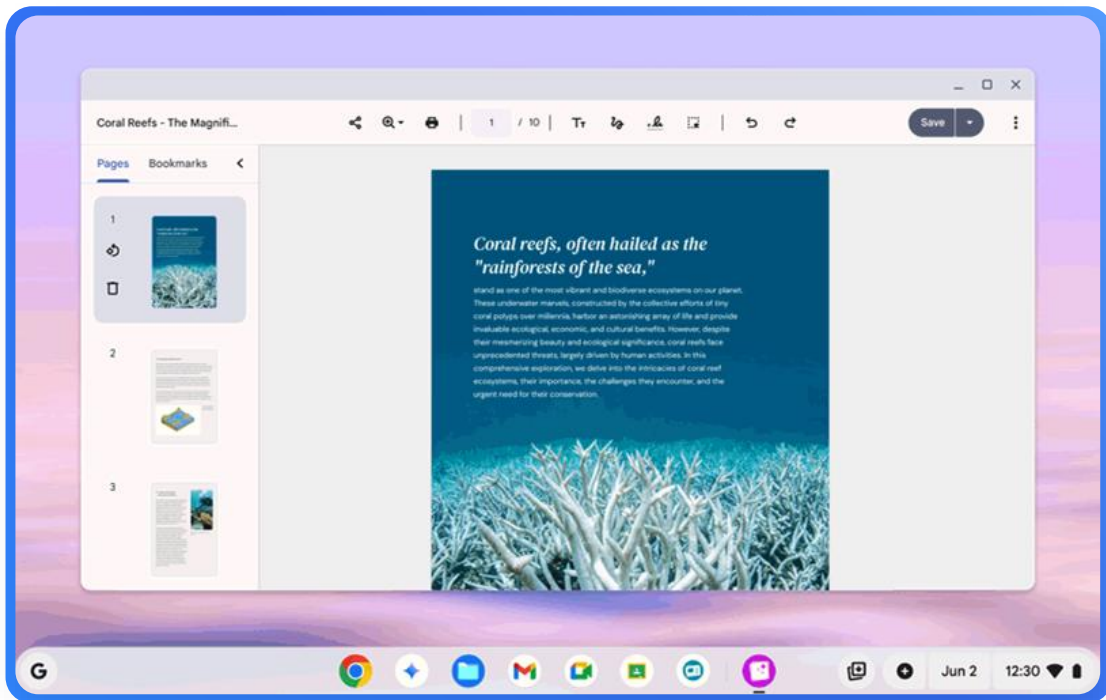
Coral Reefs - The Magnifi...

1 / 10

Save

Pages Bookmarks

1

2

3

Coral reefs, often hailed as the "rainforests of the sea,"

stand as one of the most vibrant and biodiverse ecosystems on our planet. These underwater marvels, constructed by the collective efforts of tiny coral polyps over millennia, harbor an astonishing array of life and provide invaluable ecological, economic, and cultural benefits. However, despite their mesmerizing beauty and ecological significance, coral reefs face unprecedented threats, largely driven by human activities. In this comprehensive exploration, we delve into the intricacies of coral reef ecosystems, their importance, the challenges they encounter, and the urgent need for their conservation.

G

Jun 2

12:30